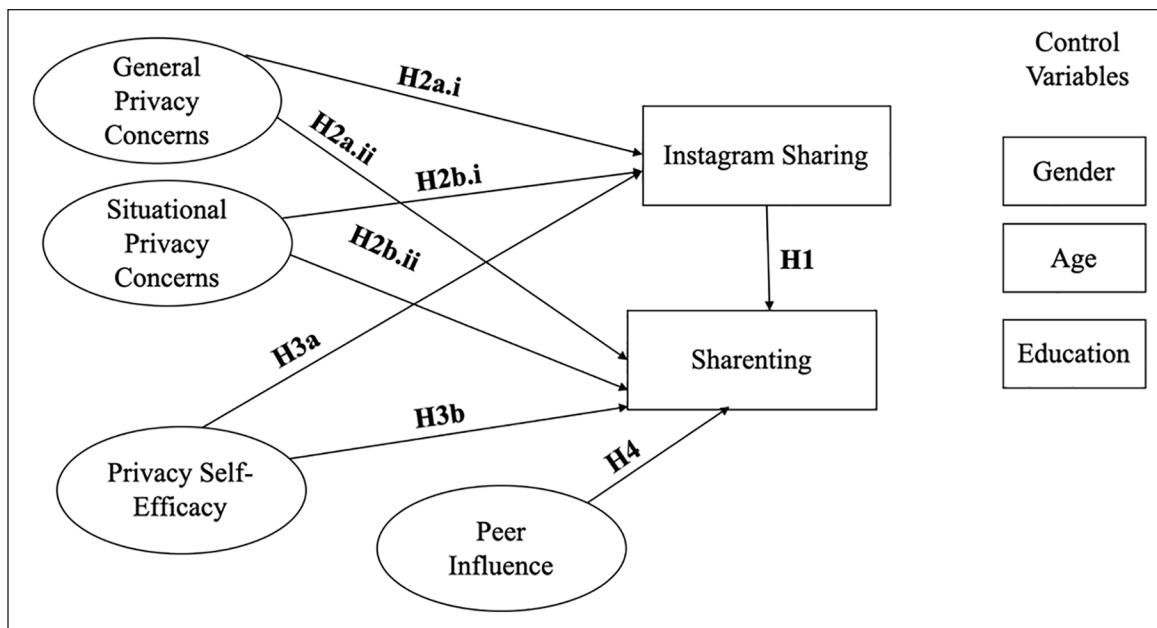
General Privacy Concerns

H2a.i

H2a.ii

Situational Privacy Concerns

H2b.i

H2b.ii

Instagram Sharing

H1

Sharenting

H3a

H3b

Privacy Self-Efficacy

H4

Peer Influence

Control Variables

Gender

Age

Education